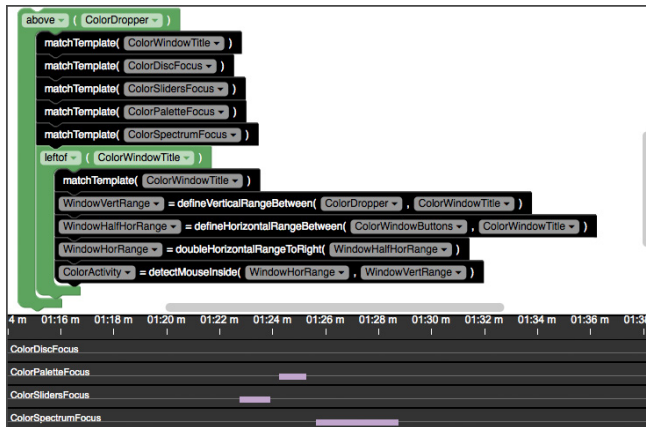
above ▾ ( ColorDropper ▾ )

matchTemplate( ColorWindowTitle ▾ )

matchTemplate( ColorDiscFocus ▾ )

matchTemplate( ColorSlidersFocus ▾ )

matchTemplate( ColorPaletteFocus ▾ )

matchTemplate( ColorSpectrumFocus ▾ )

leftof ▾ ( ColorWindowTitle ▾ )

matchTemplate( ColorWindowTitle ▾ )

WindowVertRange ▾ = defineVerticalRangeBetween( ColorDropper ▾ , ColorWindowTitle ▾ )

WindowHalfHorRange ▾ = defineHorizontalRangeBetween( ColorWindowButtons ▾ , ColorWindowTitle ▾ )

WindowHorRange ▾ = doubleHorizontalRangeToRight( WindowHalfHorRange ▾ )

ColorActivity ▾ = detectMouseInside( WindowHorRange ▾ , WindowVertRange ▾ )

4 m | 01:16 m | 01:18 m | 01:20 m | 01:22 m | 01:24 m | 01:26 m | 01:28 m | 01:30 m | 01:32 m | 01:34 m | 01:36 m | 01:3

ColorDiscFocus

ColorPaletteFocus

ColorSlidersFocus

ColorSpectrumFocus